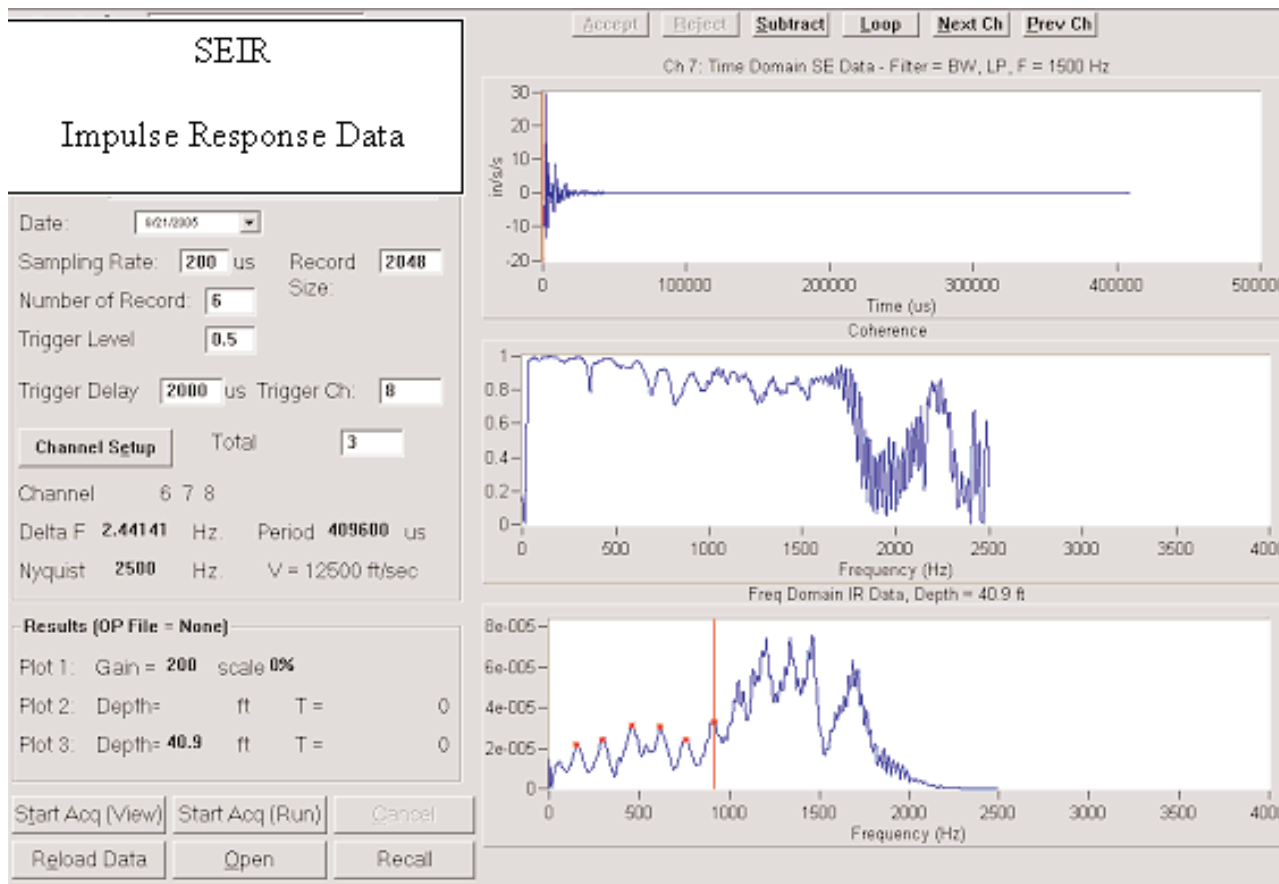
SEIR

Impulse Response Data

Date: 9/21/2005

Sampling Rate: 200 us

Record Size: 2048

Number of Record: 6

Trigger Level 0.5

Trigger Delay 2000 us

Trigger Ch: 8

Channel Setup

Total 3

Channel 6 7 8

Delta F 2.44141 Hz.

Period 409600 us

Nyquist 2500 Hz.

V = 12500 ft/sec

Results (OP File = None)

Plot 1: Gain = 200 scale 0%

Plot 2: Depth= ft T = 0

Plot 3: Depth= 40.9 ft T = 0

Start Acq (View)

Start Acq (Run)

Cancel

Reload Data

Open

Recall

Accept

Reject

Subtract

Loop

Next Ch

Prev Ch

Ch 7: Time Domain SE Data - Filter = BW, LP, F = 1500 Hz

in/s/s

30

20

10

0

-10

-20

0

100000

200000

300000

400000

500000

Time (us)

Coherence

1

0.8

0.6

0.4

0.2

0

0

500

1000

1500

2000

2500

3000

3500

4000

Frequency (Hz)

Freq Domain IR Data, Depth = 40.9 ft

8e-005

6e-005

4e-005

2e-005

0

0

500

1000

1500

2000

2500

3000

3500

4000

Frequency (Hz)